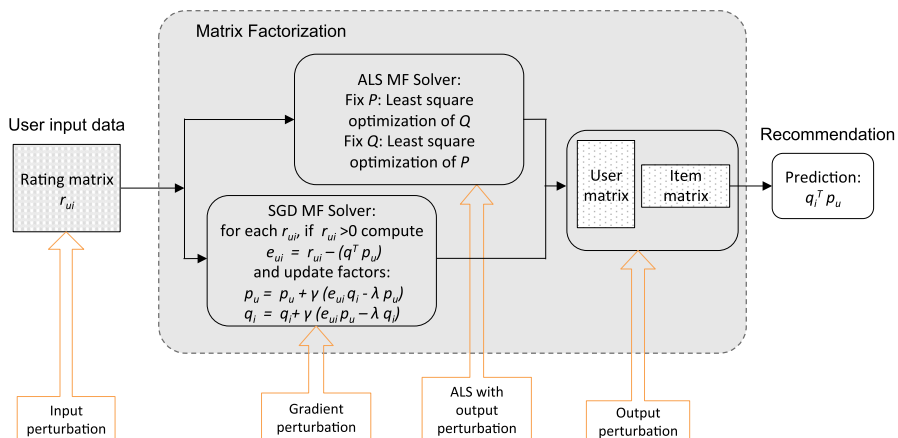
Matrix Factorization

User input data

Rating matrix $r_{ui}$

ALS MF Solver:
Fix $P$: Least square optimization of $Q$
Fix $Q$: Least square optimization of $P$

SGD MF Solver:
for each $r_{ui}$, if $r_{ui}$ >0 compute
$e_{ui} = r_{ui} - (q^T p_u)$
and update factors:
$p_u = p_u + \gamma (e_{ui} q_i - \lambda p_u)$
$q_i = q_i + \gamma (e_{ui} p_u - \lambda q_i)$

User matrix

Item matrix

Recommendation

Prediction:
$q_i^T p_u$

Input perturbation

Gradient perturbation

ALS with output perturbation

Output perturbation